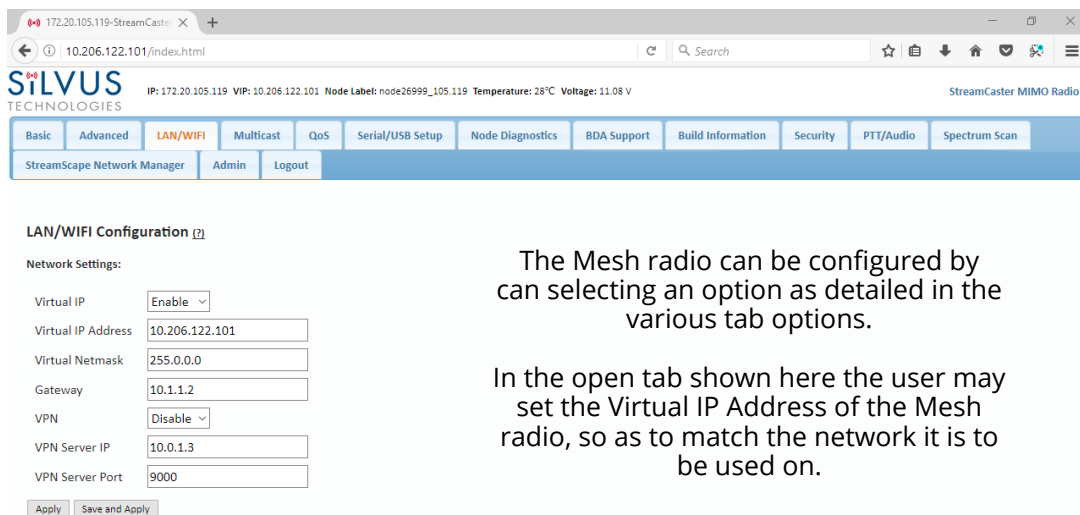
172.20.105.119-StreamCaste ×
+
10.206.122.101/index.html
Search

SiLVUS TECHNOLOGIES

IP: 172.20.105.119 VIP: 10.206.122.101 Node Label: node26999_105.119 Temperature: 28°C Voltage: 11.08 V

StreamCaster MIMO Radio

| Basic | Advanced | LAN/WIFI | Multicast | QoS | Serial/USB Setup | Node Diagnostics | BDA Support | Build Information | Security | PTT/Audio | Spectrum Scan |
|---|---|---|---|---|---|---|---|---|---|---|---|
| StreamScape Network Manager | Admin | Logout | | | | | | | | | |

LAN/WIFI Configuration (?)

Network Settings:

| | |
|---|---|
| Virtual IP | Enable |
| Virtual IP Address | 10.206.122.101 |
| Virtual Netmask | 255.0.0.0 |
| Gateway | 10.1.1.2 |
| VPN | Disable |
| VPN Server IP | 10.0.1.3 |
| VPN Server Port | 9000 |

Apply Save and Apply

The Mesh radio can be configured by can selecting an option as detailed in the various tab options.

In the open tab shown here the user may set the Virtual IP Address of the Mesh radio, so as to match the network it is to be used on.